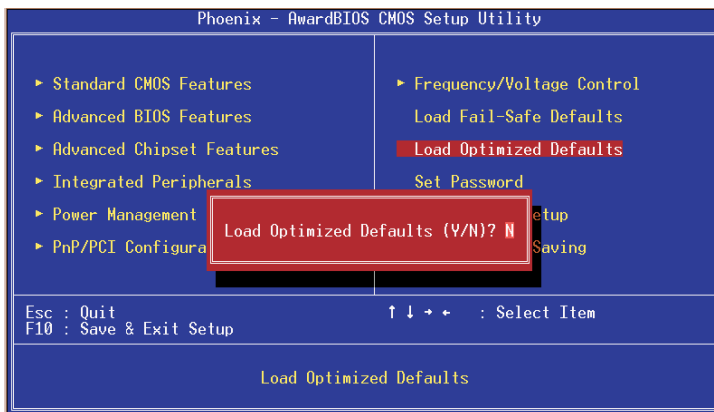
Phoenix - AwardBIOS CMOS Setup Utility

► Standard CMOS Features
► Advanced BIOS Features
► Advanced Chipset Features
► Integrated Peripherals
► Power Management
► PnP/PCI Configura

► Frequency/Voltage Control
Load Fail-Safe Defaults
Load Optimized Defaults
Set Password
etup
Saving

Load Optimized Defaults (Y/N)? N

Esc : Quit
F10 : Save & Exit Setup

↑ ↓ → ← : Select Item

Load Optimized Defaults